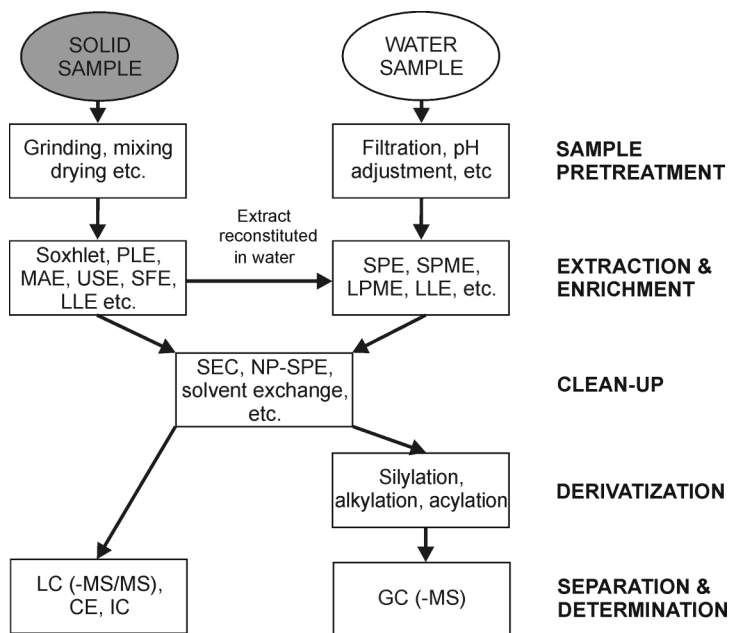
SOLID SAMPLE

WATER SAMPLE

Grinding, mixing drying etc.

Filtration, pH adjustment, etc

SAMPLE PRETREATMENT

Soxhlet, PLE, MAE, USE, SFE, LLE etc.

Extract reconstituted in water

SPE, SPME, LPME, LLE, etc.

EXTRACTION & ENRICHMENT

SEC, NP-SPE, solvent exchange, etc.

CLEAN-UP

Silylation, alkylation, acylation

DERIVATIZATION

LC (-MS/MS), CE, IC

GC (-MS)

SEPARATION & DETERMINATION